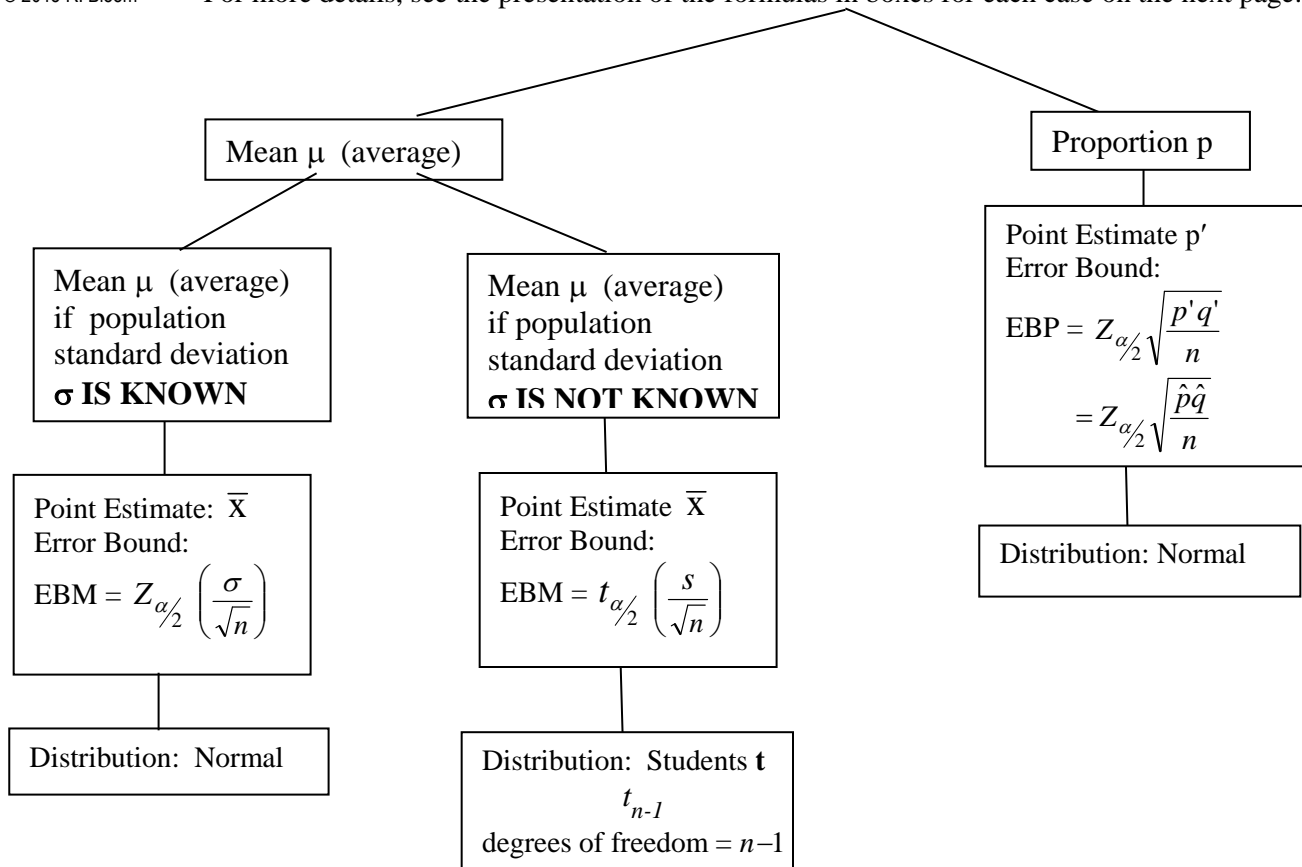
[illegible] For more details, see the presentation of the formulas in boxes for each case on the next page.

Mean μ (average)

Proportion p

Mean μ (average) if population standard deviation **σ IS KNOWN**

Mean μ (average) if population standard deviation **σ IS NOT KNOWN**

Point Estimate p′
Error Bound:
EBP = $Z_{\alpha/2}\sqrt{\frac{p'q'}{n}}$
$= Z_{\alpha/2}\sqrt{\frac{\hat{p}\hat{q}}{n}}$

Point Estimate: $\overline{X}$
Error Bound:
EBM = $Z_{\alpha/2}\left(\frac{\sigma}{\sqrt{n}}\right)$

Point Estimate $\overline{X}$
Error Bound:
EBM = $t_{\alpha/2}\left(\frac{s}{\sqrt{n}}\right)$

Distribution: Normal

Distribution: Normal

Distribution: Students **t**
$t_{n-1}$
degrees of freedom = $n-1$